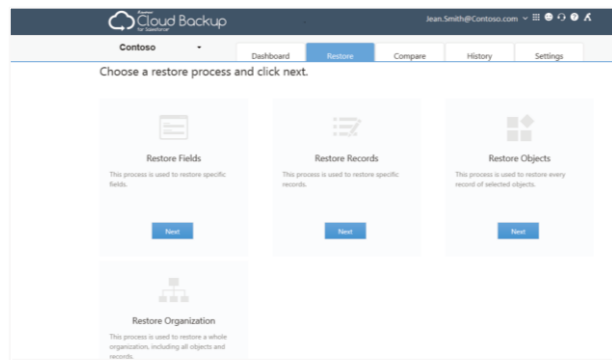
Cloud Backup
for Salesforce

Jean.Smith@Contoso.com

Contoso

Dashboard
Restore
Compare
History
Settings

Choose a restore process and click next.

Restore Fields
This process is used to restore specific fields.
Next

Restore Records
This process is used to restore specific records.
Next

Restore Objects
This process is used to restore every record of selected objects.
Next

Restore Organization
This process is used to restore a whole organization, including all objects and records.